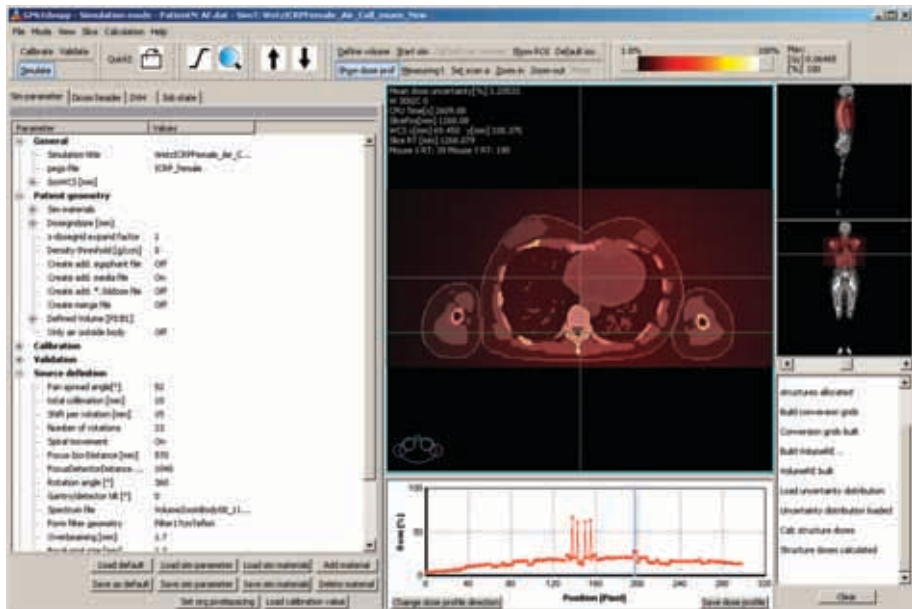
GMctdospp - Simulation mode - PatientX AF.dat - Sim1: VoxICRPFemale_Air_Cali_insane_New

File Mode View Slice Calculation Help

Calibrate Validate Simulate

QuickS

Define volume Start sim Show ROI Default sim
Show dose prof Measuring1 Set scan a Zoom in Zoom out

1.0% 100% Max: [Gy] 0.06465 [%] 100

Sim parameter | Dose header | DVH | Sub-state

| Parameter | Values |
|---|---|
| General | |
| Simulation title | VoxICRPFemale_Air_C... |
| pegs file | ICRP_female |
| IsoVCS [mm] | |
| Patient geometry | |
| Sim materials | |
| Dosegrdsize [mm] | |
| x-dosegrid expand factor | 1 |
| Density threshold [g/ccm] | 0 |
| Create add. egsphant file | Off |
| Create add. media file | On |
| Create add. *.3ddose file | Off |
| Create merge file | Off |
| Defined Volume [PDBL] | |
| Only air outside body | Off |
| Calibration | |
| Validation | |
| Source definition | |
| Fan spread angle[°] | 52 |
| Initial collimation [mm] | 10 |
| Shift per rotation [mm] | 05 |
| Number of rotations | 33 |
| Spiral movement | On |
| Focus-Iso-Distance [mm] | 570 |
| FocusDetectorDistance ... | 1040 |
| Rotation angle [°] | 360 |
| Gantry/detector tilt [°] | 0 |
| Spectrum file | VolumeZoomBody08_11... |
| Form filter geometry | Filter17cmTeflon |
| Overbeaming [cm] | 1.7 |

Load default | Load sim parameter | Load sim material | Add material
Save as default | Save sim parameter | Save sim material | Delete material
Set org postloading | Load calibration value

Mean dose uncertainty[%] 3.20531
H 3000C-0
CPU Time[s] 2609.08
SliceFo[mm] 1200.08
VCS x[mm] 69.450 y[mm] 330.375
Slice RT [mm] 1200.079
Mouse I RT: 39 Mouse I RT: 180

Dose [%]
50
0
0 40 80 120 160 200 240 280 320
Position [Pixel]

Change dose profile direction | Save dose profile

structures allocated
Build conversion grids
Conversion grids built
Build VolumeHE ...
VolumeHE built
Load uncertainty distribution
Uncertainty distribution loaded
Calc structure doses
Structure doses calculated

Clear